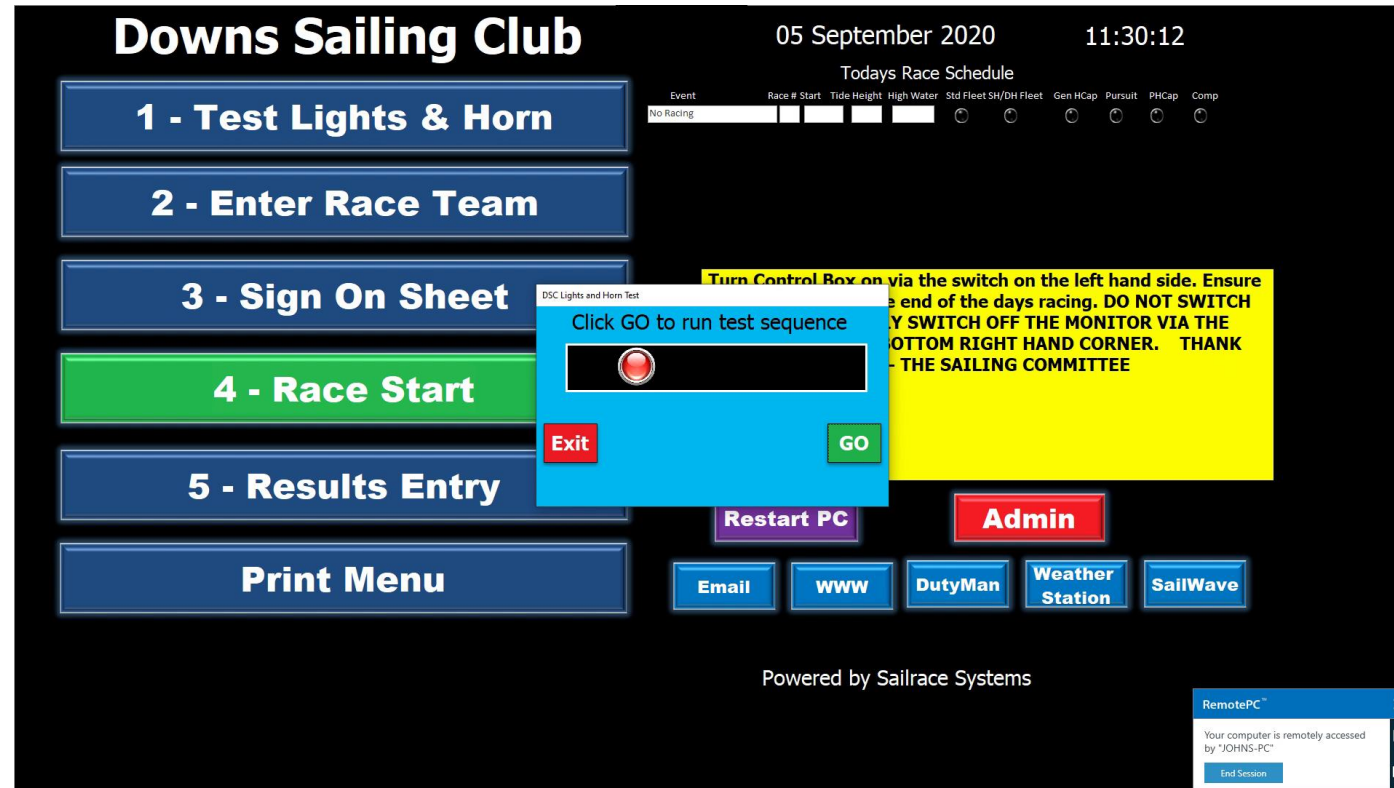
Downs Sailing Club

05 September 2020

11:30:12

Todays Race Schedule

| Event | Race # | Start | Tide Height | High Water | Std Fleet | SH/DH Fleet | Gen HCap | Pursuit | PHCap | Comp |
|---|---|---|---|---|---|---|---|---|---|---|
| No Racing | | | | | | | | | | |

1 - Test Lights & Horn

2 - Enter Race Team

3 - Sign On Sheet

4 - Race Start

5 - Results Entry

Print Menu

Turn Control Box on via the switch on the left hand side. Ensure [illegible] e end of the days racing. DO NOT SWITCH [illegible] Y SWITCH OFF THE MONITOR VIA THE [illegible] OTTOM RIGHT HAND CORNER. THANK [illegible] - THE SAILING COMMITTEE

DSC Lights and Horn Test

Click GO to run test sequence

Exit

GO

Restart PC

Admin

Email

WWW

DutyMan

Weather Station

SailWave

Powered by Sailrace Systems

RemotePC™

Your computer is remotely accessed by "JOHNS-PC"

End Session